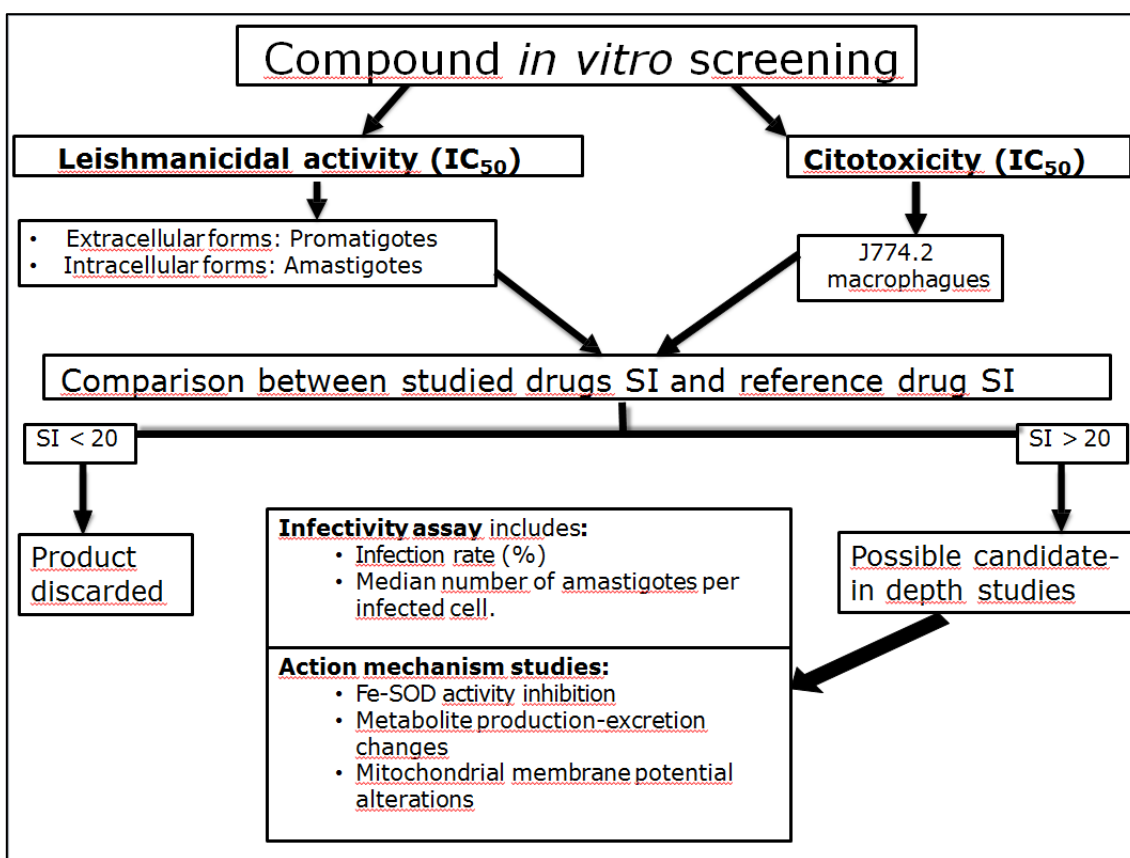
Compound *in vitro* screening

**Leishmanicidal activity ($IC_{50}$)**

**Citotoxicity ($IC_{50}$)**

- Extracellular forms: Promatigotes
- Intracellular forms: Amastigotes

J774.2 macrophagues

Comparison between studied drugs SI and reference drug SI

SI < 20

SI > 20

Product discarded

**Infectivity assay** includes:
- Infection rate (%)
- Median number of amastigotes per infected cell.

**Action mechanism studies:**
- Fe-SOD activity inhibition
- Metabolite production-excretion changes
- Mitochondrial membrane potential alterations

Possible candidate-in depth studies